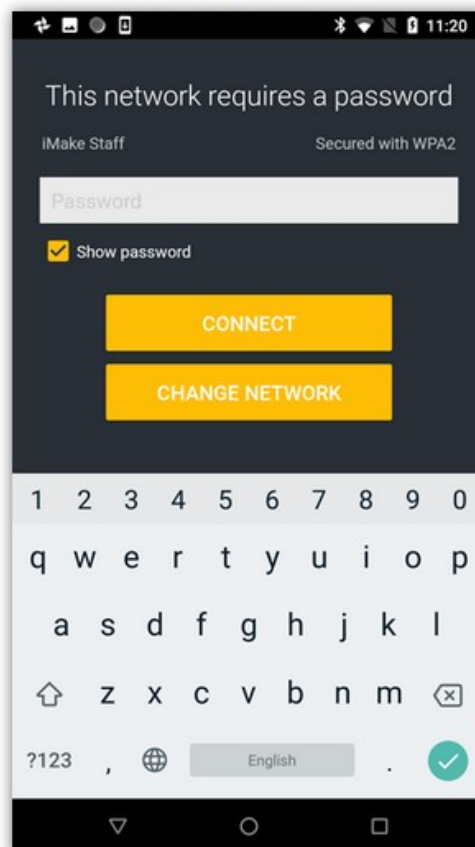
11:20

This network requires a password

iMake Staff

Secured with WPA2

Password

Show password

CONNECT

CHANGE NETWORK

1 2 3 4 5 6 7 8 9 0

q w e r t y u i o p

a s d f g h j k l

z x c v b n m

?123 , English .